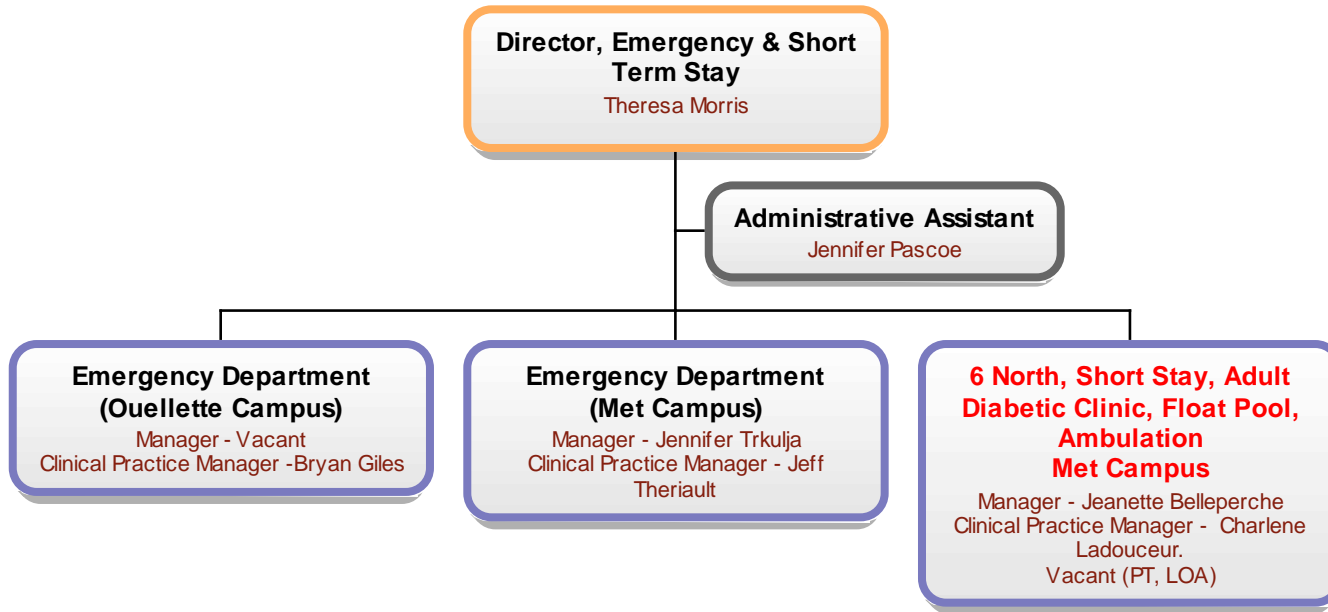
Director, Emergency & Short Term Stay
Theresa Morris

Administrative Assistant
Jennifer Pascoe

Emergency Department (Ouellette Campus)
Manager - Vacant
Clinical Practice Manager -Bryan Giles

Emergency Department (Met Campus)
Manager - Jennifer Trkulja
Clinical Practice Manager - Jeff Theriault

6 North, Short Stay, Adult Diabetic Clinic, Float Pool, Ambulation
Met Campus
Manager - Jeanette Belleperche
Clinical Practice Manager - Charlene Ladouceur.
Vacant (PT, LOA)